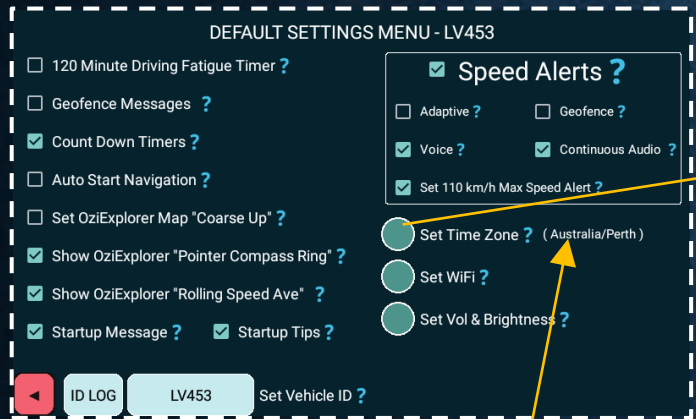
DEFAULT SETTINGS MENU - LV453

120 Minute Driving Fatigue Timer ?

Geofence Messages ?

Count Down Timers ?

Auto Start Navigation ?

Set OziExplorer Map "Coarse Up" ?

Show OziExplorer "Pointer Compass Ring" ?

Show OziExplorer "Rolling Speed Ave" ?

Startup Message ?

Startup Tips ?

Speed Alerts ?

Adaptive ?

Geofence ?

Voice ?

Continuous Audio ?

Set 110 km/h Max Speed Alert ?

Set Time Zone ? ( Australia/Perth )

Set WiFi ?

Set Vol & Brightness ?

◄

ID LOG

LV453

Set Vehicle ID ?